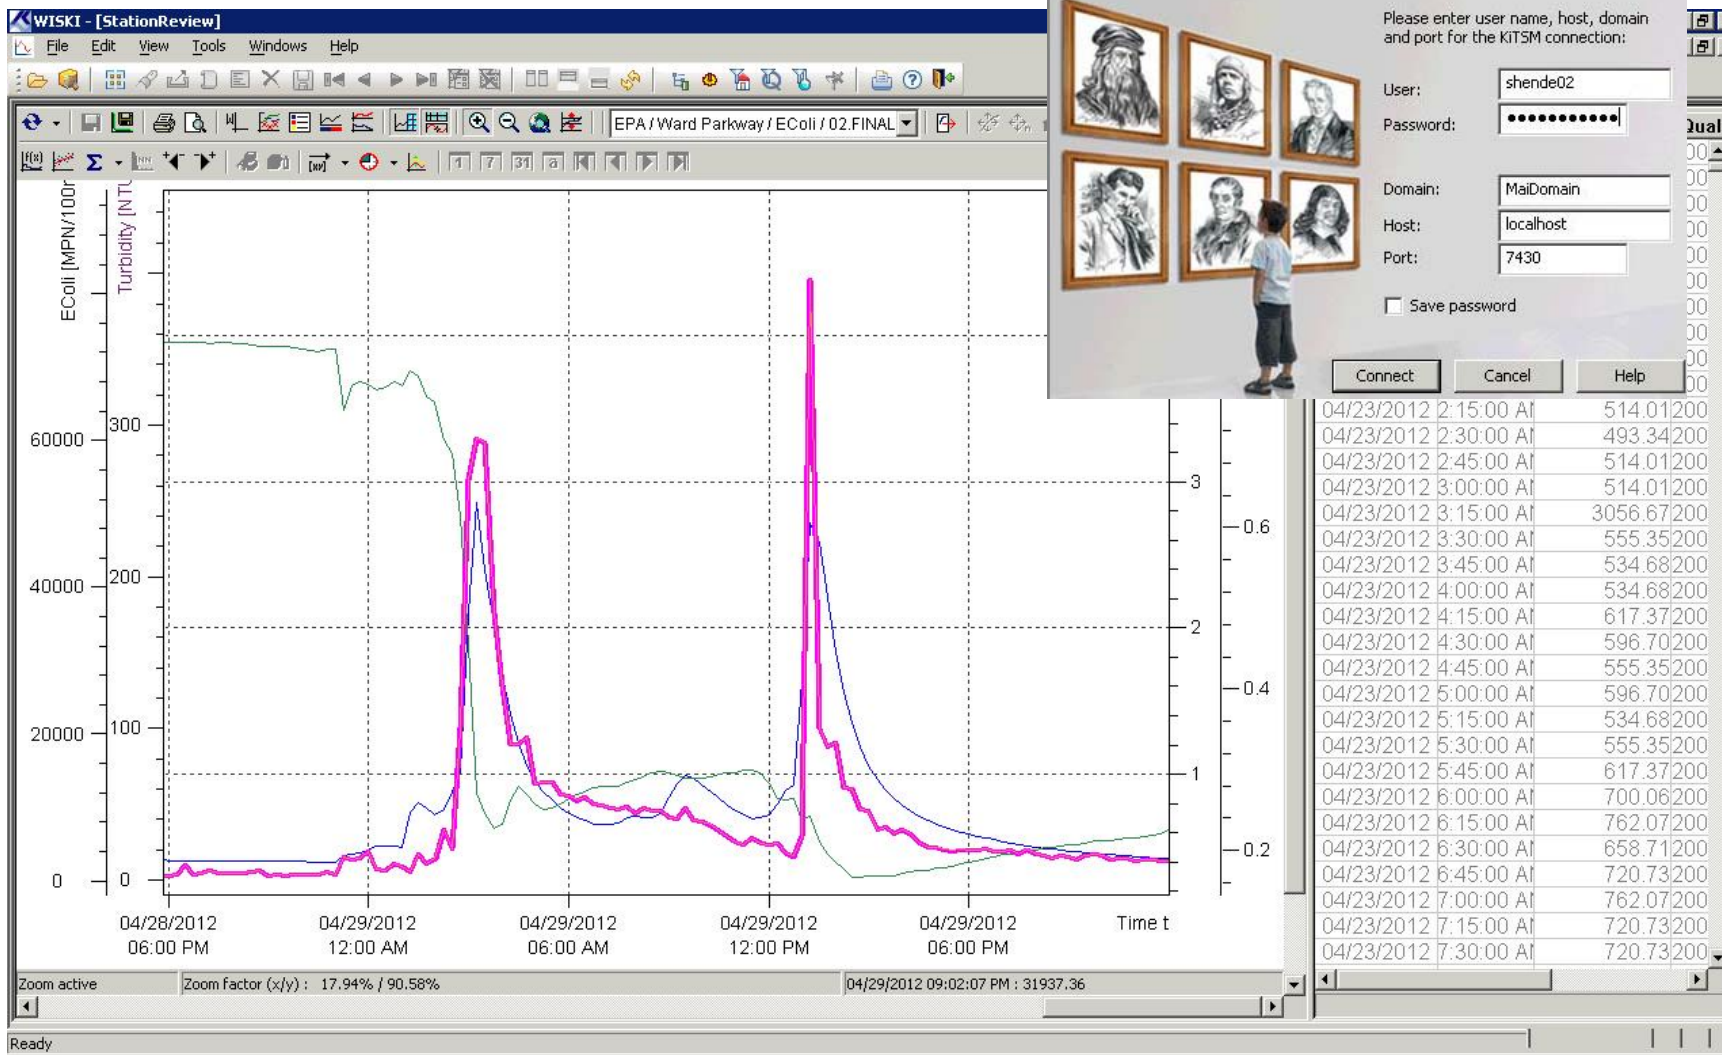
WISKI - [StationReview]

File Edit View Tools Windows Help

EPA / Ward Parkway / EColi / 02.FINAL

Please enter user name, host, domain and port for the KiTSM connection:

User: shende02

Password: ●●●●●●●●●●●

Domain: MaiDomain

Host: localhost

Port: 7430

Save password

Connect Cancel Help

EColi [MPN/100r

Turbidity [NTU

60000
40000
20000
0

300
200
100
0

3
2
1

0.6
0.4
0.2

04/28/2012 06:00 PM
04/29/2012 12:00 AM
04/29/2012 06:00 AM
04/29/2012 12:00 PM
04/29/2012 06:00 PM
Time t

Qual

| | | |
|---|---|---|
| 04/23/2012 2:15:00 AI | 514.01 | 200 |
| 04/23/2012 2:30:00 AI | 493.34 | 200 |
| 04/23/2012 2:45:00 AI | 514.01 | 200 |
| 04/23/2012 3:00:00 AI | 514.01 | 200 |
| 04/23/2012 3:15:00 AI | 3056.67 | 200 |
| 04/23/2012 3:30:00 AI | 555.35 | 200 |
| 04/23/2012 3:45:00 AI | 534.68 | 200 |
| 04/23/2012 4:00:00 AI | 534.68 | 200 |
| 04/23/2012 4:15:00 AI | 617.37 | 200 |
| 04/23/2012 4:30:00 AI | 596.70 | 200 |
| 04/23/2012 4:45:00 AI | 555.35 | 200 |
| 04/23/2012 5:00:00 AI | 596.70 | 200 |
| 04/23/2012 5:15:00 AI | 534.68 | 200 |
| 04/23/2012 5:30:00 AI | 555.35 | 200 |
| 04/23/2012 5:45:00 AI | 617.37 | 200 |
| 04/23/2012 6:00:00 AI | 700.06 | 200 |
| 04/23/2012 6:15:00 AI | 762.07 | 200 |
| 04/23/2012 6:30:00 AI | 658.71 | 200 |
| 04/23/2012 6:45:00 AI | 720.73 | 200 |
| 04/23/2012 7:00:00 AI | 762.07 | 200 |
| 04/23/2012 7:15:00 AI | 720.73 | 200 |
| 04/23/2012 7:30:00 AI | 720.73 | 200 |

Zoom active
Zoom factor (x/y) : 17.94% / 90.58%
04/29/2012 09:02:07 PM : 31937.36

Ready